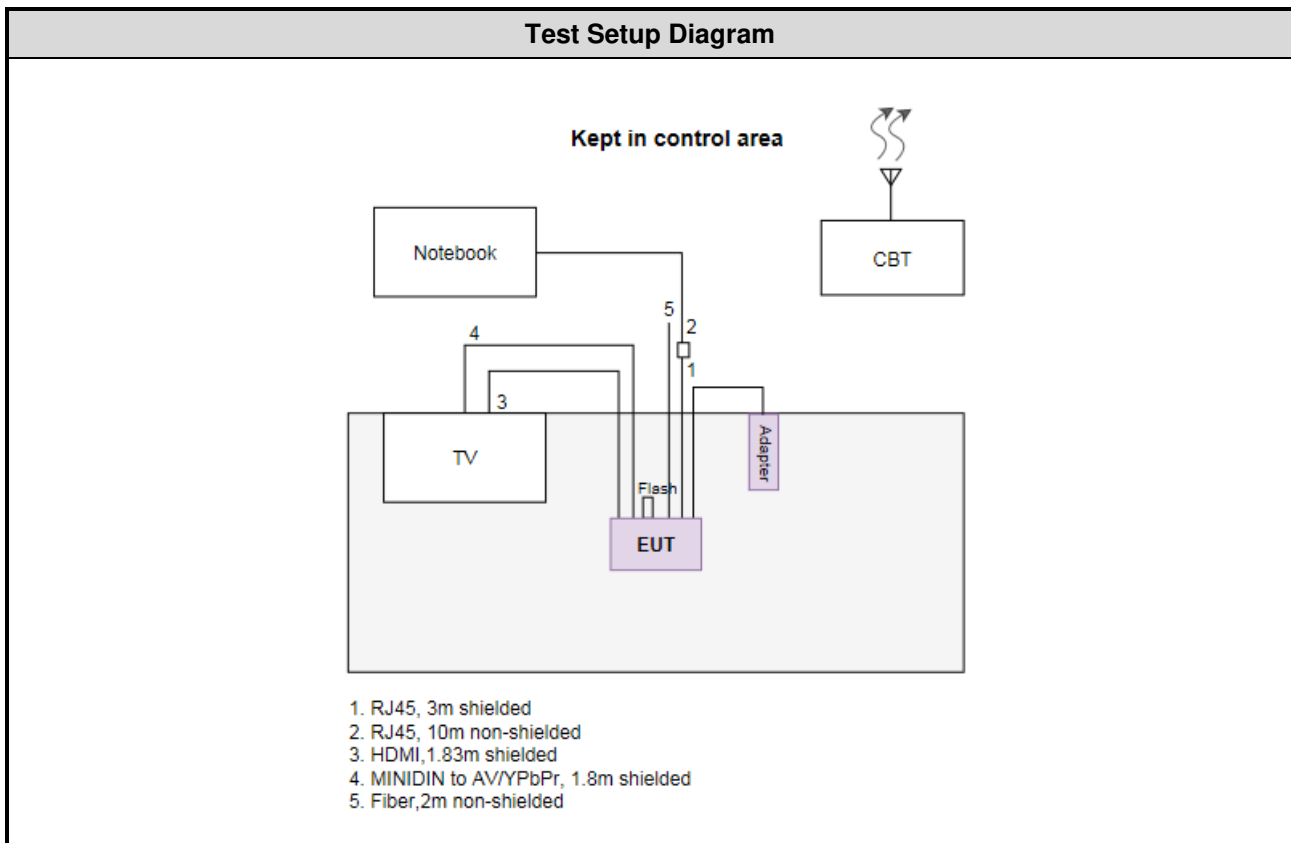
Test Setup Diagram

Kept in control area

Notebook

CBT

5

2

4

1

3

TV

Adapter

Flash

EUT

1. RJ45, 3m shielded
2. RJ45, 10m non-shielded
3. HDMI,1.83m shielded
4. MINIDIN to AV/YPbPr, 1.8m shielded
5. Fiber,2m non-shielded